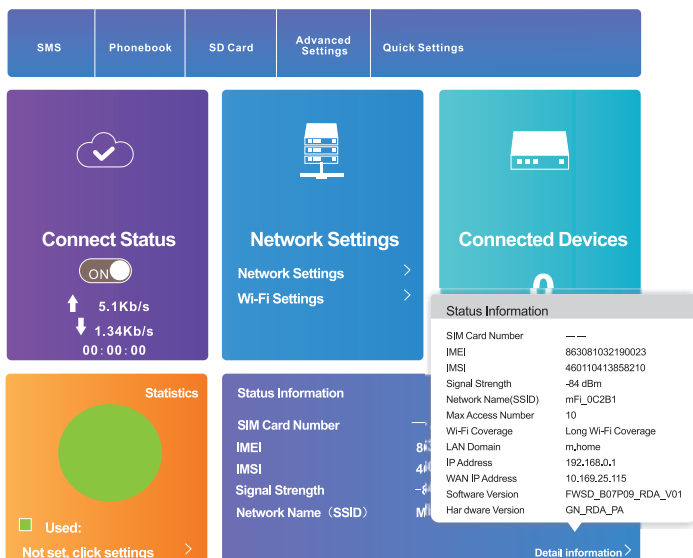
SMS
Phonebook
SD Card
Advanced Settings
Quick Settings

Connect Status
ON
5.1Kb/s
1.34Kb/s
00:00:00

Network Settings
Network Settings
Wi-Fi Settings

Connected Devices
0

Statistics
Used:
Not set, click settings

Status Information
SIM Card Number
IMEI
IMSI
Signal Strength
Network Name（SSID）
Detail information

Status Information
| | |
|---|---|
| SIM Card Number | — — |
| IMEI | 863081032190023 |
| IMSI | 460110413858210 |
| Signal Strength | -84 dBm |
| Network Name(SSID) | mFi_0C2B1 |
| Max Access Number | 10 |
| Wi-Fi Coverage | Long Wi-Fi Coverage |
| LAN Domain | m.home |
| IP Address | 192.168.0.1 |
| WAN IP Address | 10.169.25.115 |
| Software Version | FWSD_B07P09_RDA_V01 |
| Har dware Version | GN_RDA_PA |